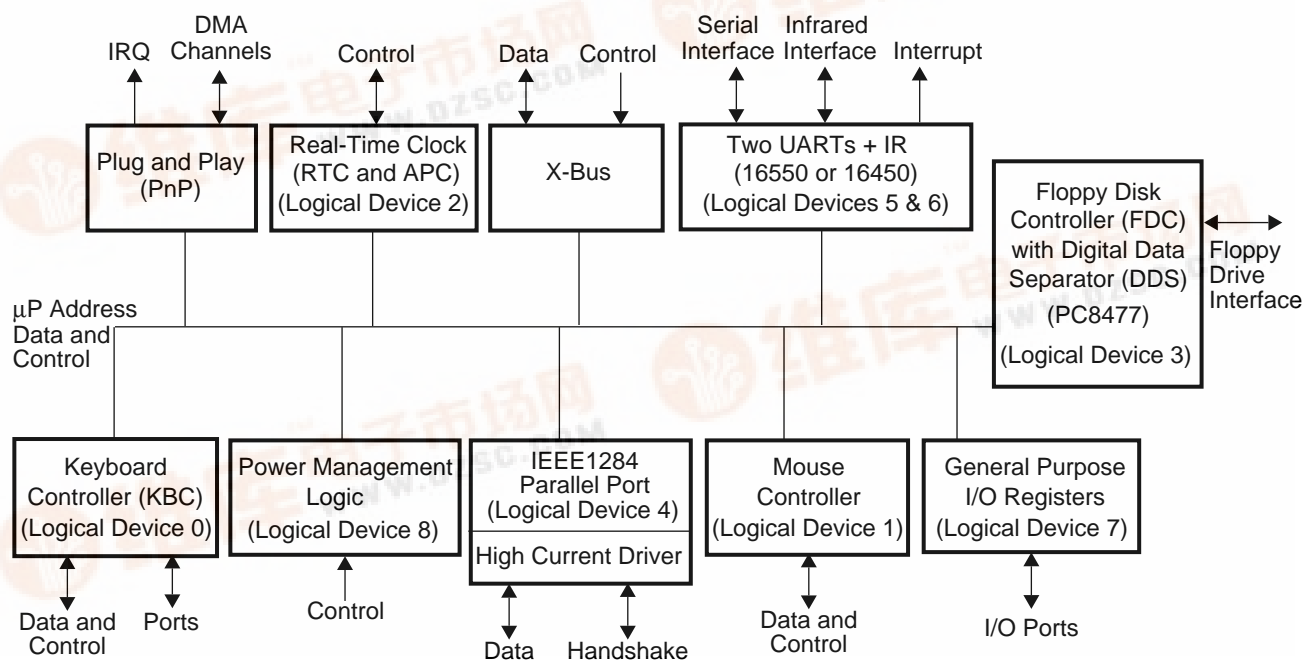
IRQ

DMA Channels

Control

Data

Control

Serial Interface

Infrared Interface

Interrupt

Plug and Play (PnP)

Real-Time Clock (RTC and APC) (Logical Device 2)

X-Bus

Two UARTs + IR (16550 or 16450) (Logical Devices 5 & 6)

Floppy Disk Controller (FDC) with Digital Data Separator (DDS) (PC8477) (Logical Device 3)

Floppy Drive Interface

$\mu$P Address Data and Control

Keyboard Controller (KBC) (Logical Device 0)

Power Management Logic (Logical Device 8)

IEEE1284 Parallel Port (Logical Device 4)

High Current Driver

Mouse Controller (Logical Device 1)

General Purpose I/O Registers (Logical Device 7)

Data and Control

Ports

Control

Data

Handshake

Data and Control

I/O Ports